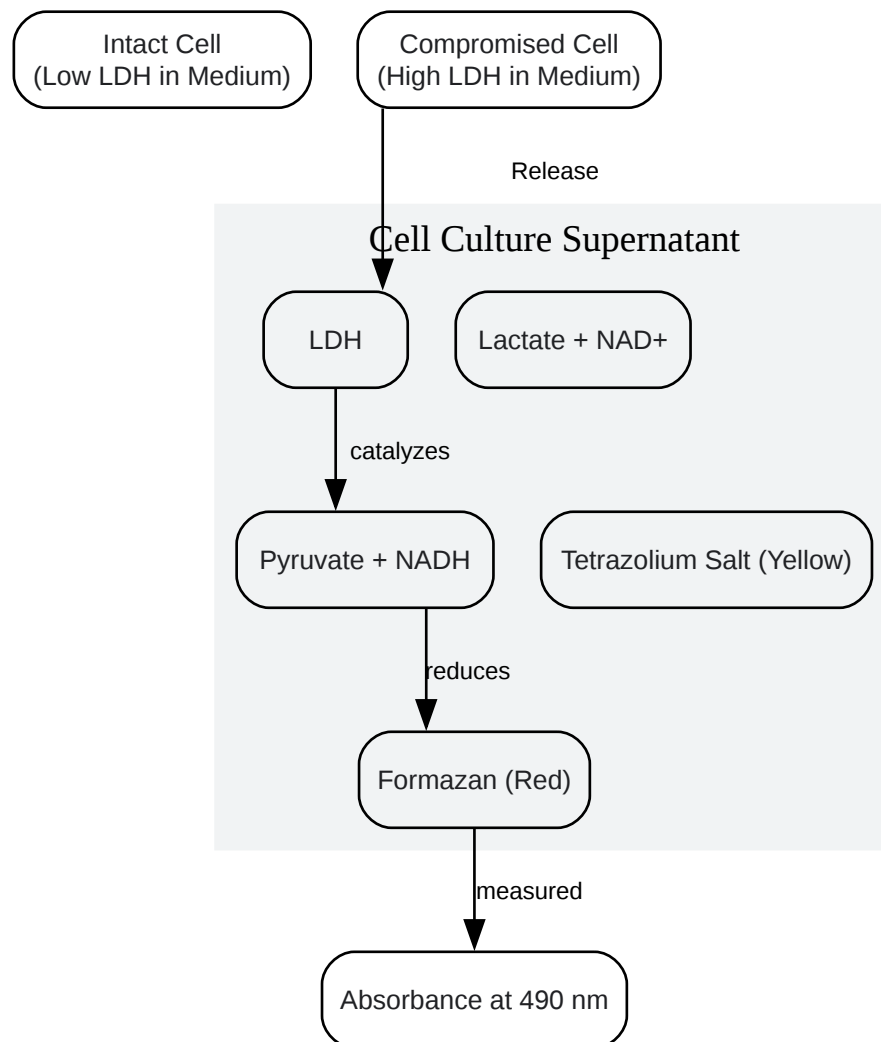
Intact Cell
(Low LDH in Medium)

Compromised Cell
(High LDH in Medium)

Release

Cell Culture Supernatant

LDH

Lactate + NAD+

catalyzes

Pyruvate + NADH

Tetrazolium Salt (Yellow)

reduces

Formazan (Red)

measured

Absorbance at 490 nm